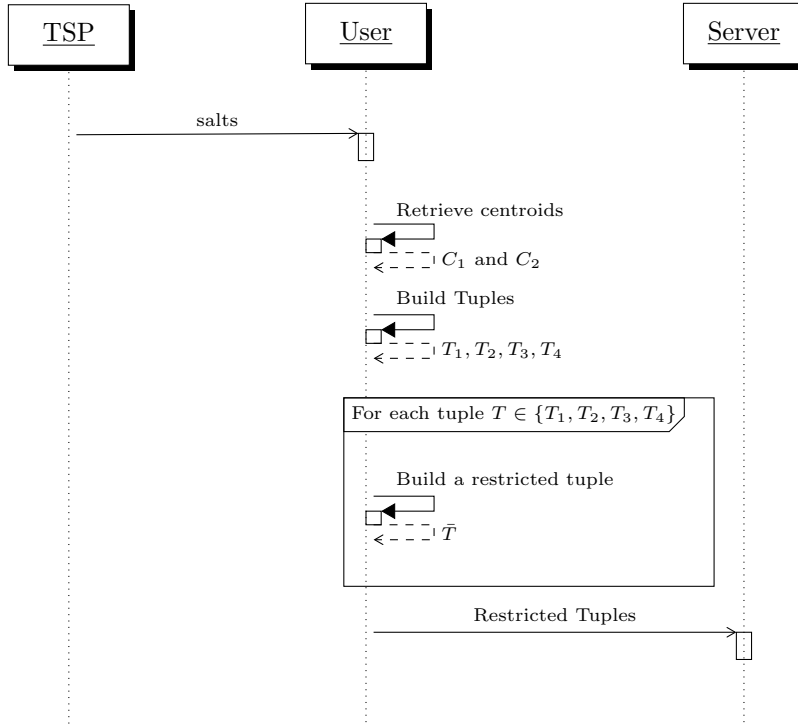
TSP

User

Server

salts

Retrieve centroids

$C_1$ and $C_2$

Build Tuples

$T_1, T_2, T_3, T_4$

For each tuple $T \in \{T_1, T_2, T_3, T_4\}$

Build a restricted tuple

$\bar{T}$

Restricted Tuples